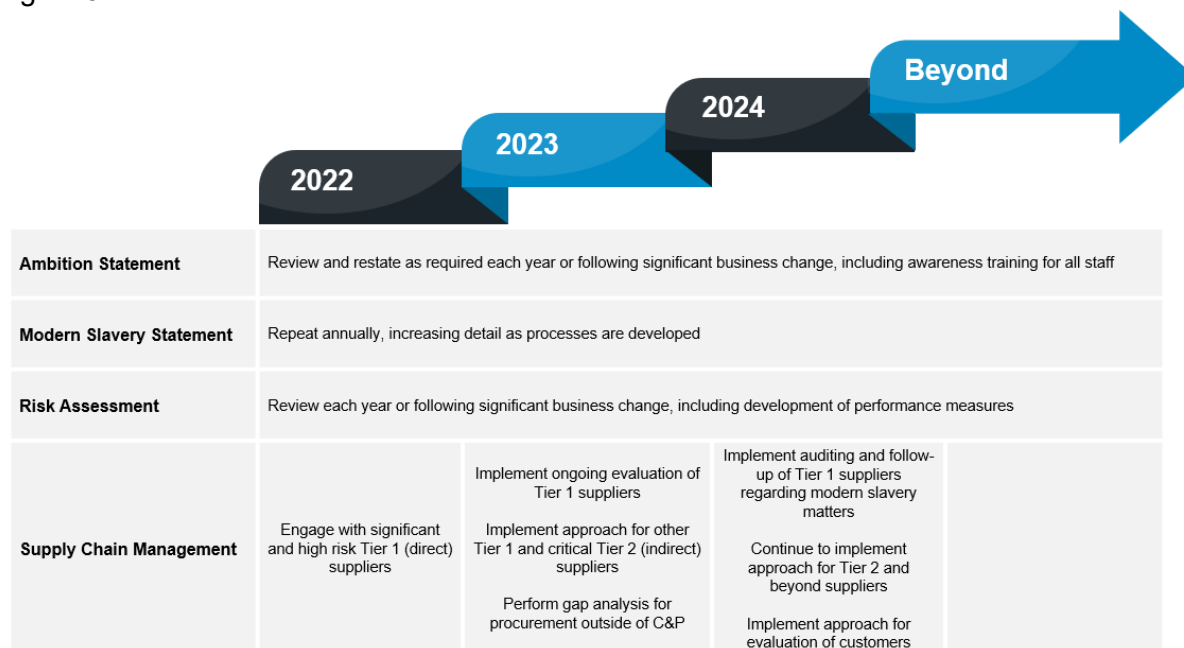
2022

2023

2024

Beyond

| | | | | |
|---|---|---|---|---|
| Ambition Statement | Review and restate as required each year or following significant business change, including awareness training for all staff | | | |
| Modern Slavery Statement | Repeat annually, increasing detail as processes are developed | | | |
| Risk Assessment | Review each year or following significant business change, including development of performance measures | | | |
| Supply Chain Management | Engage with significant and high risk Tier 1 (direct) suppliers | Implement ongoing evaluation of Tier 1 suppliers<br><br>Implement approach for other Tier 1 and critical Tier 2 (indirect) suppliers<br><br>Perform gap analysis for procurement outside of C&P | Implement auditing and follow-up of Tier 1 suppliers regarding modern slavery matters<br><br>Continue to implement approach for Tier 2 and beyond suppliers<br><br>Implement approach for evaluation of customers | |